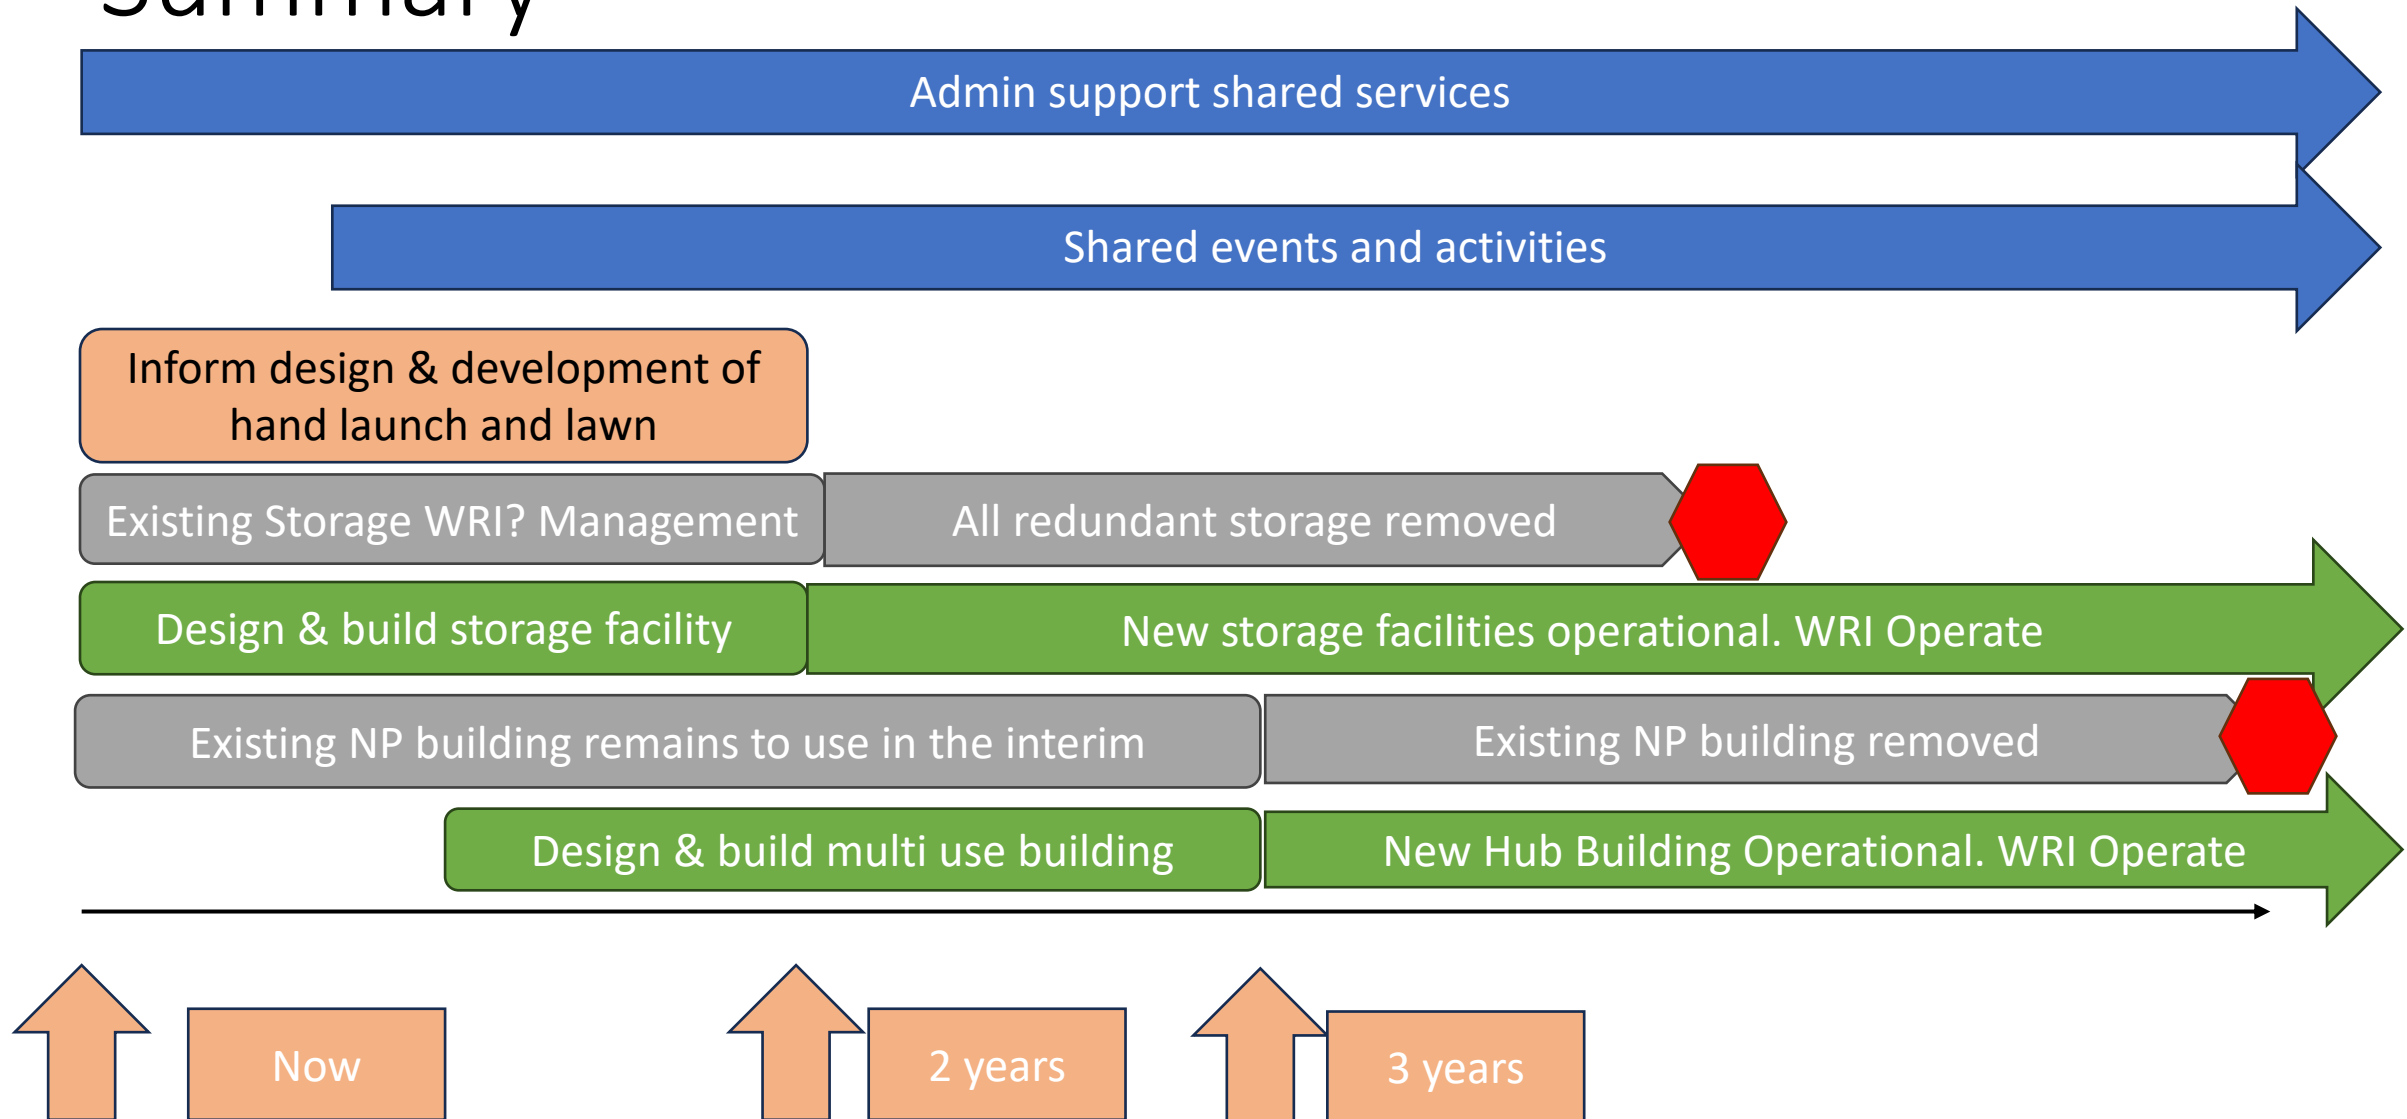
Summary

Admin support shared services

Shared events and activities

Inform design & development of hand launch and lawn

Existing Storage WRI? Management

All redundant storage removed

Design & build storage facility

New storage facilities operational. WRI Operate

Existing NP building remains to use in the interim

Existing NP building removed

Design & build multi use building

New Hub Building Operational. WRI Operate

Now

2 years

3 years